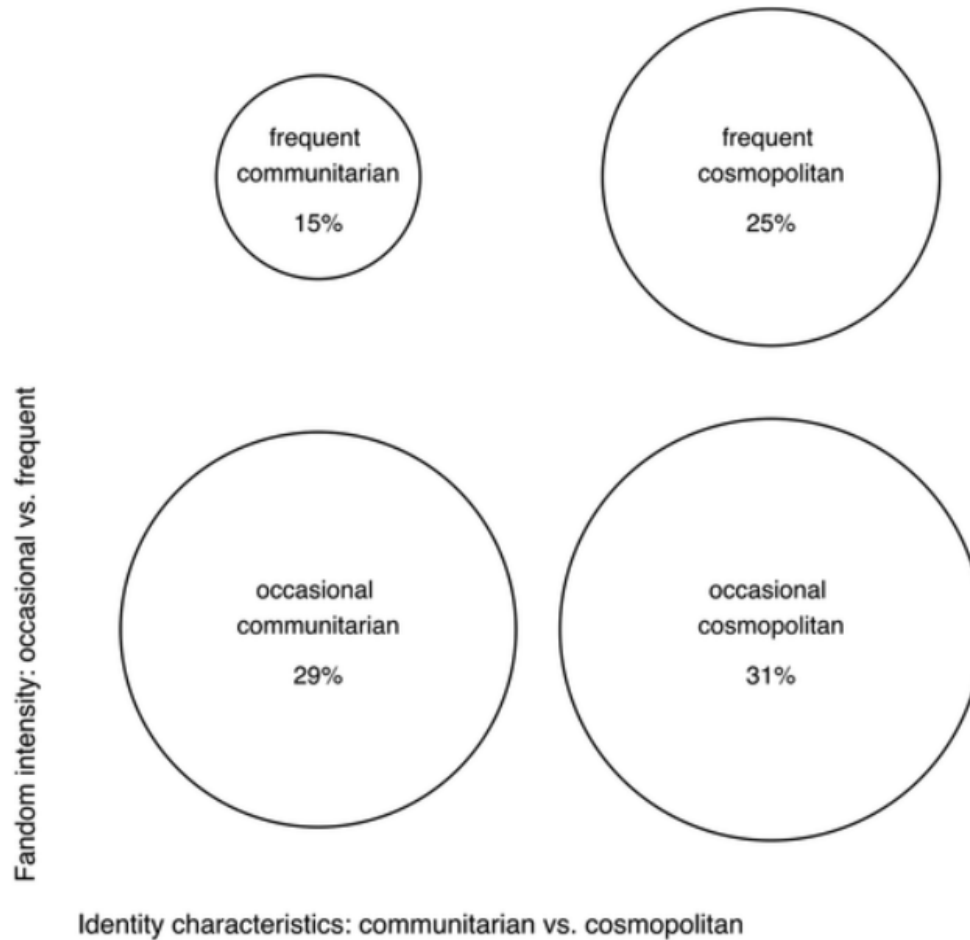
frequent communitarian
15%

frequent cosmopolitan
25%

Fandom intensity: occasional vs. frequent

occasional communitarian
29%

occasional cosmopolitan
31%

Identity characteristics: communitarian vs. cosmopolitan